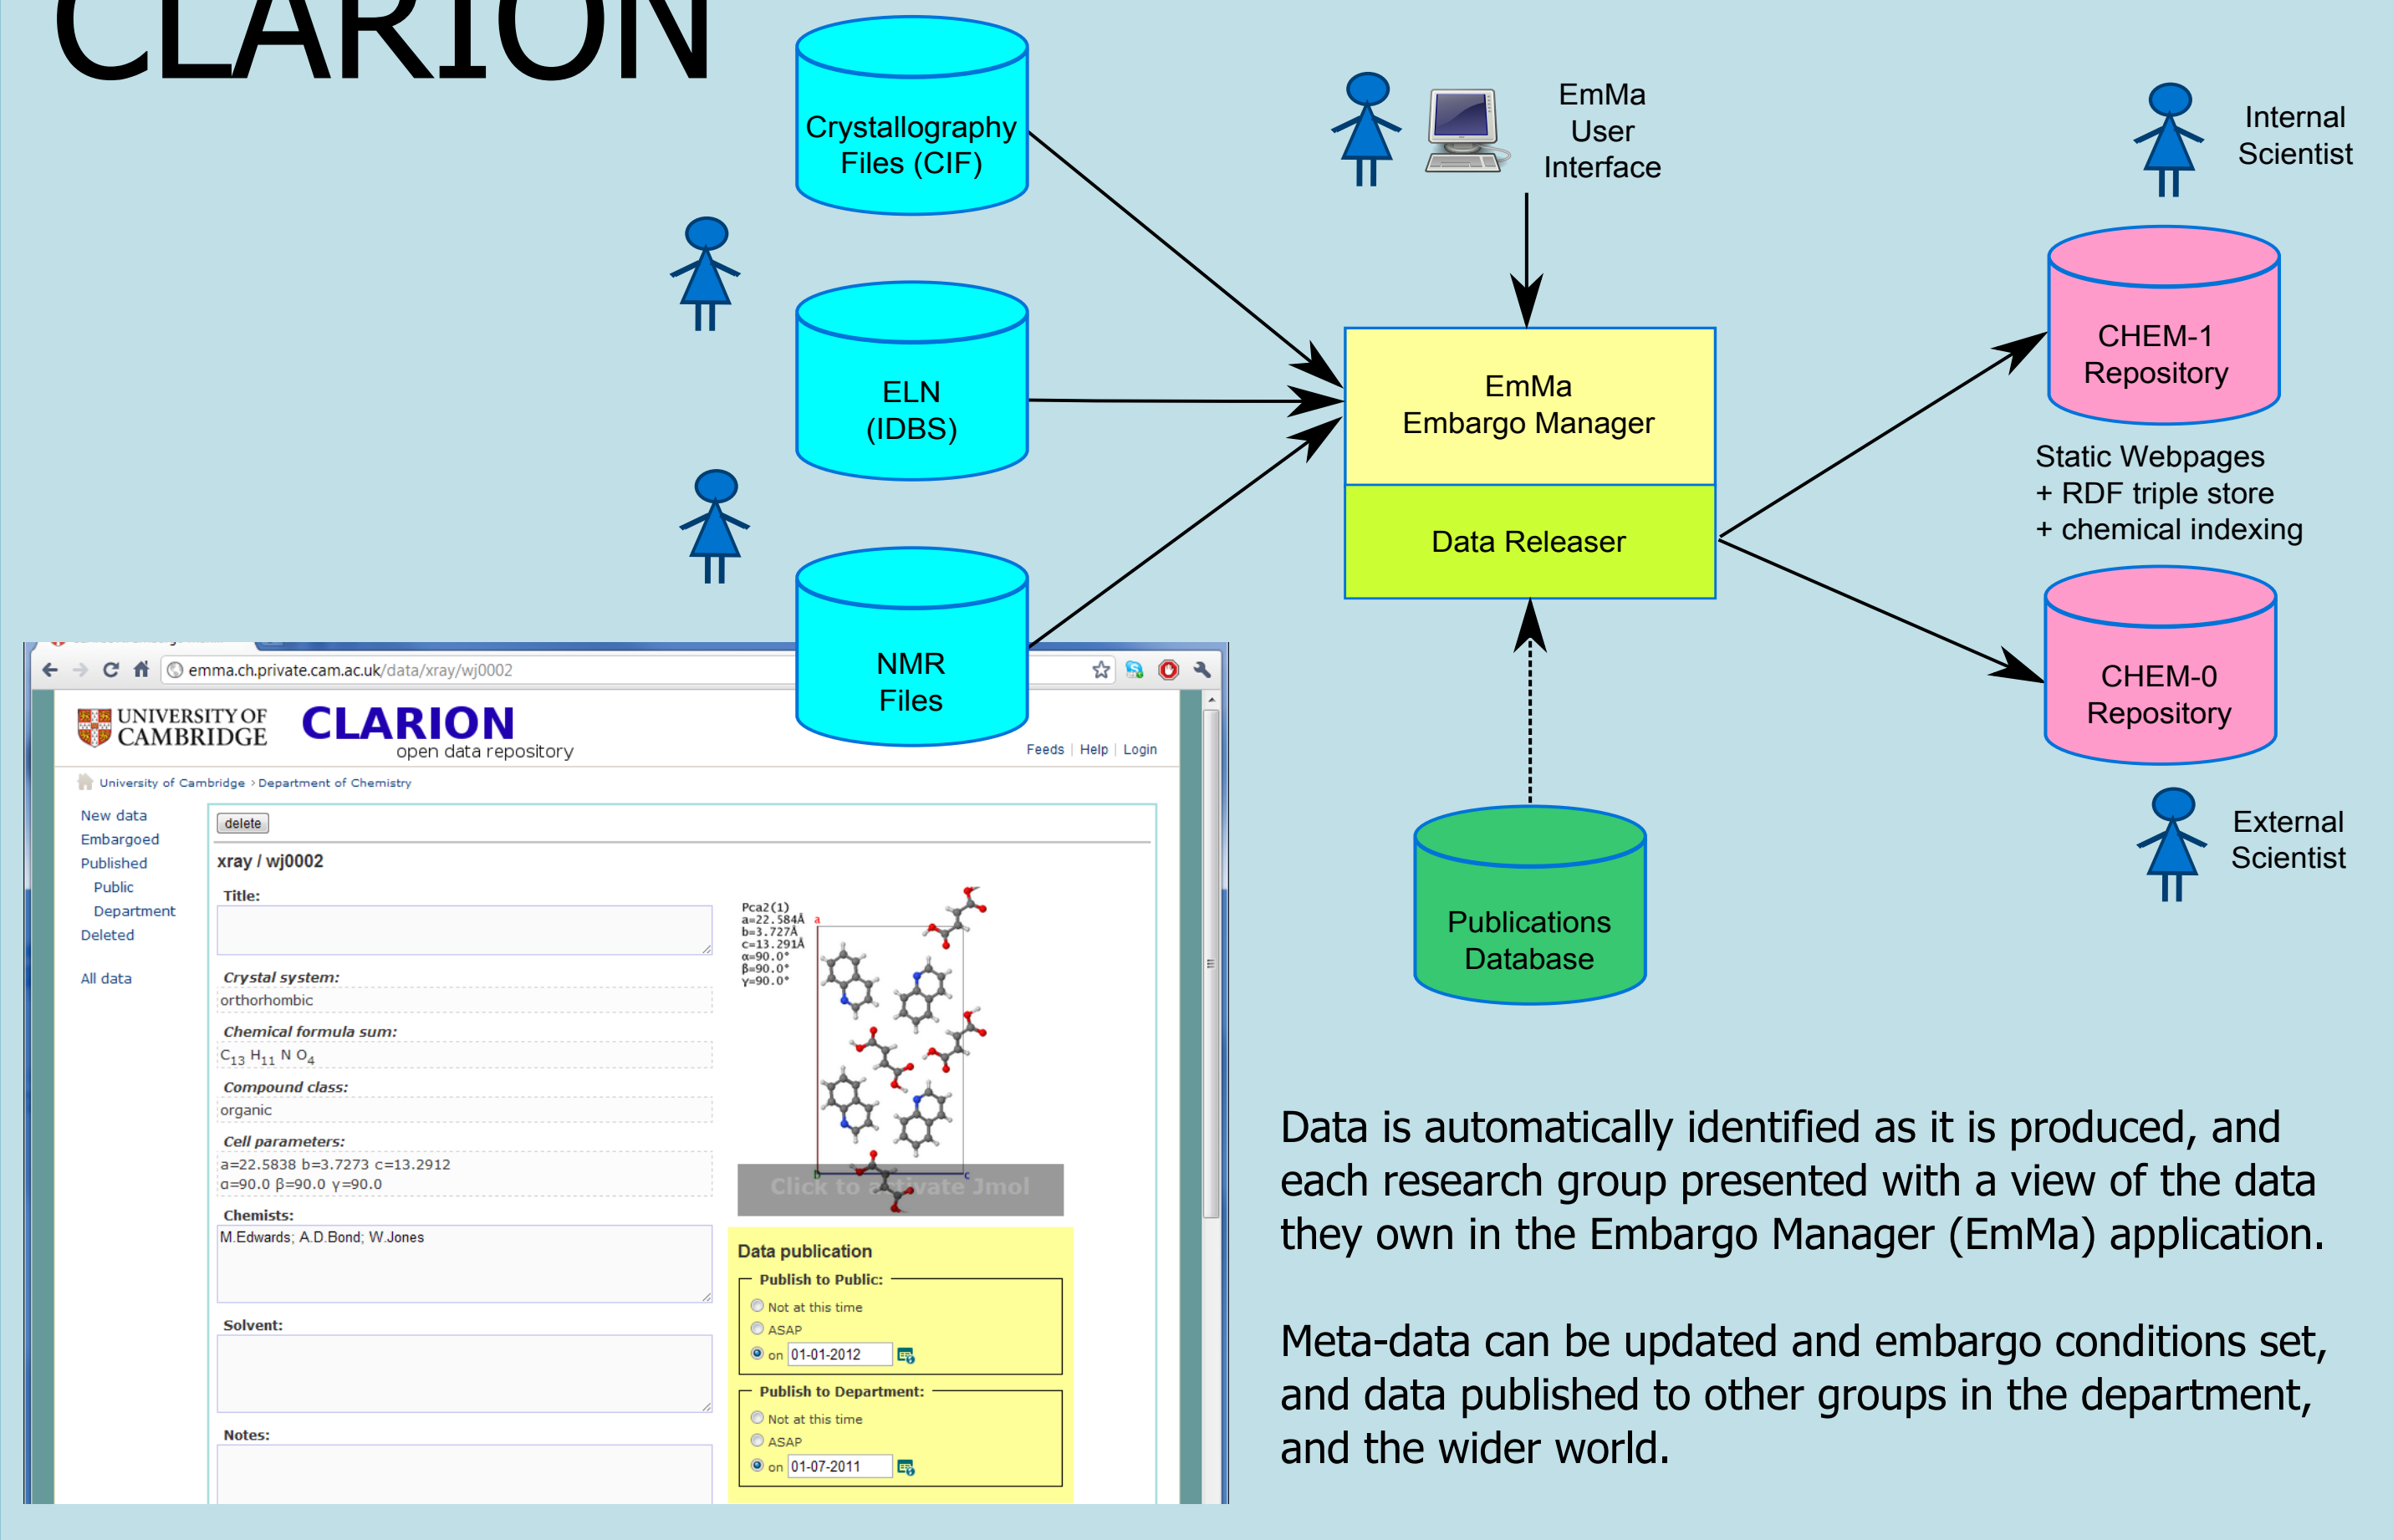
CLARION

Crystallography Files (CIF)

ELN (IDBS)

NMR Files

EmMa User Interface

Internal Scientist

EmMa Embargo Manager

Data Releaser

CHEM-1 Repository

Static Webpages
+ RDF triple store
+ chemical indexing

CHEM-0 Repository

External Scientist

Publications Database

emma.ch.private.cam.ac.uk/data/xray/wj0002

UNIVERSITY OF CAMBRIDGE

CLARION
open data repository

Feeds | Help | Login

University of Cambridge › Department of Chemistry

New data
Embargoed
Published
Public
Department
Deleted

All data

delete

xray / wj0002

Title:

Crystal system:
orthorhombic

Chemical formula sum:
$C_{13}$ $H_{11}$ N $O_4$

Compound class:
organic

Cell parameters:
a=22.5838 b=3.7273 c=13.2912
α=90.0 β=90.0 γ=90.0

Chemists:
M.Edwards; A.D.Bond; W.Jones

Solvent:

Notes:

Pca2(1)
a=22.584Å
b=3.727Å
c=13.291Å
α=90.0°
β=90.0°
γ=90.0°

Click to activate Jmol

Data publication
Publish to Public:
Not at this time
ASAP
on 01-01-2012
Publish to Department:
Not at this time
ASAP
on 01-07-2011

Data is automatically identified as it is produced, and each research group presented with a view of the data they own in the Embargo Manager (EmMa) application.

Meta-data can be updated and embargo conditions set, and data published to other groups in the department, and the wider world.